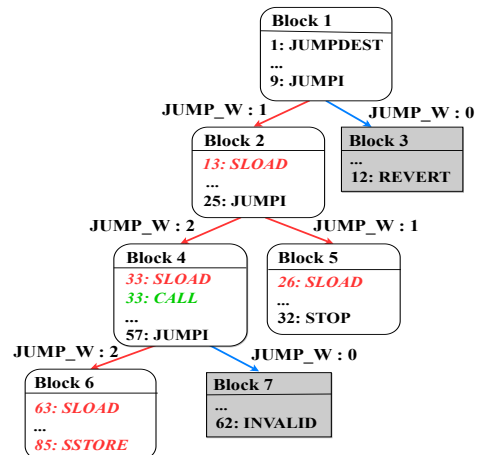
Block 1
1: JUMPDEST
...
9: JUMPI

JUMP_W : 1
JUMP_W : 0

Block 2
13: SLOAD
...
25: JUMPI

Block 3
...
12: REVERT

JUMP_W : 2
JUMP_W : 1

Block 4
33: SLOAD
33: CALL
...
57: JUMPI

Block 5
26: SLOAD
...
32: STOP

JUMP_W : 2
JUMP_W : 0

Block 6
63: SLOAD
...
85: SSTORE

Block 7
...
62: INVALID